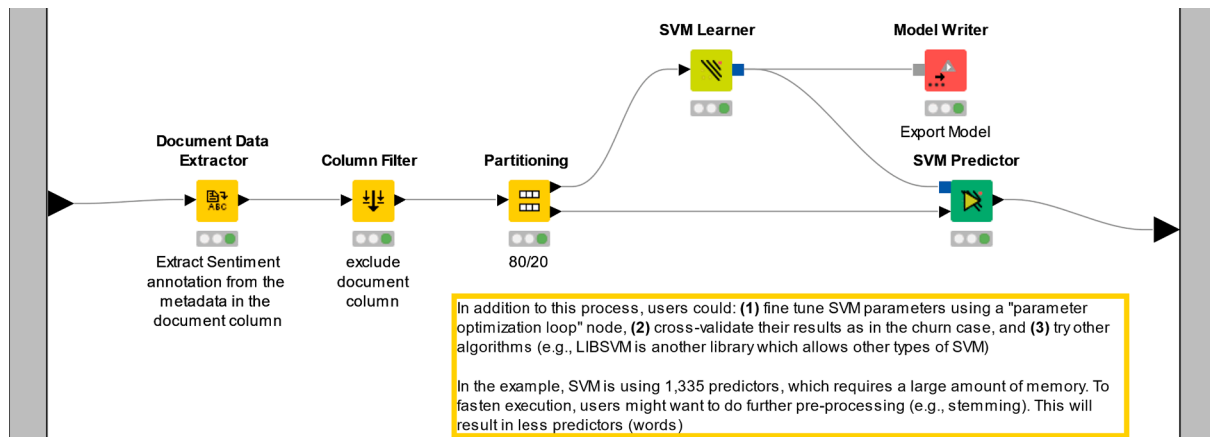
SVM Learner

Model Writer

Export Model

Document Data Extractor

Extract Sentiment annotation from the metadata in the document column

Column Filter

exclude document column

Partitioning

80/20

SVM Predictor

In addition to this process, users could: **(1)** fine tune SVM parameters using a "parameter optimization loop" node, **(2)** cross-validate their results as in the churn case, and **(3)** try other algorithms (e.g., LIBSVM is another library which allows other types of SVM)

In the example, SVM is using 1,335 predictors, which requires a large amount of memory. To fasten execution, users might want to do further pre-processing (e.g., stemming). This will result in less predictors (words)